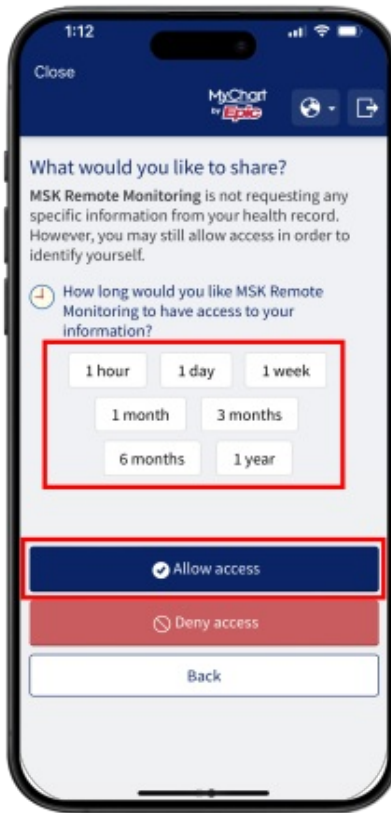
1:12

Close

MyChart by Epic

What would you like to share?

MSK Remote Monitoring is not requesting any specific information from your health record. However, you may still allow access in order to identify yourself.

How long would you like MSK Remote Monitoring to have access to your information?

1 hour

1 day

1 week

1 month

3 months

6 months

1 year

Allow access

Deny access

Back